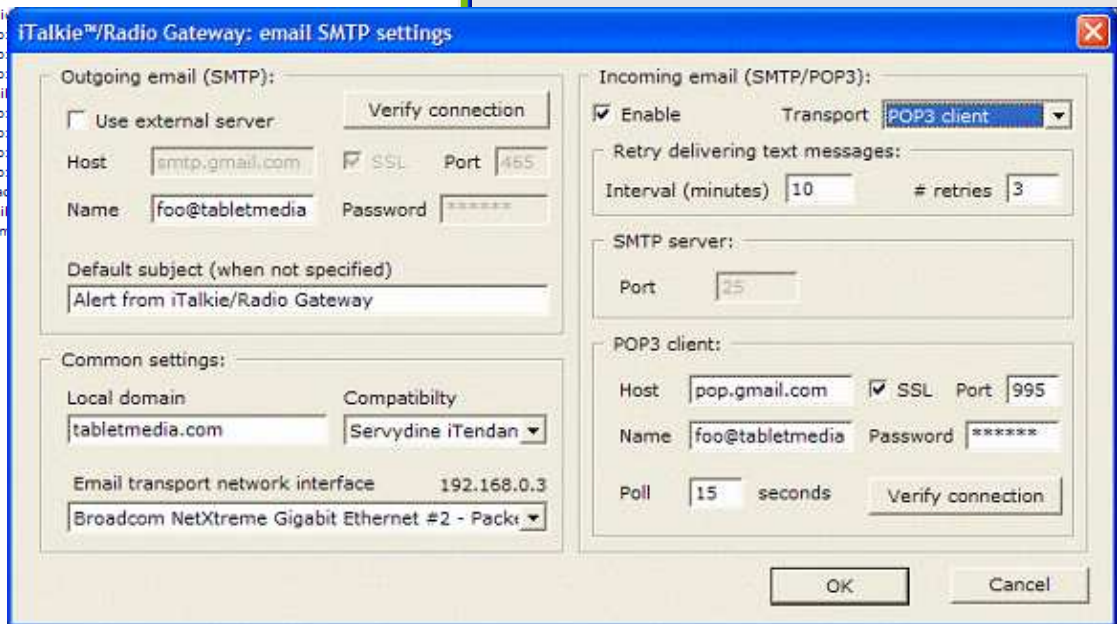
iTalkie™/Radio Gateway: email SMTP settings

Outgoing email (SMTP):

Use external server

Verify connection

Host smtp.gmail.com SSL Port 465

Name foo@tabletmedia Password ******

Default subject (when not specified)

Alert from iTalkie/Radio Gateway

Common settings:

Local domain

tabletmedia.com

Compatibilty

Servydine iTendan

Email transport network interface 192.168.0.3

Broadcom NetXtreme Gigabit Ethernet #2 - Pack

Incoming email (SMTP/POP3):

Enable Transport POP3 client

Retry delivering text messages:

Interval (minutes) 10 # retries 3

SMTP server:

Port 25

POP3 client:

Host pop.gmail.com SSL Port 995

Name foo@tabletmedia Password ******

Poll 15 seconds Verify connection

OK Cancel